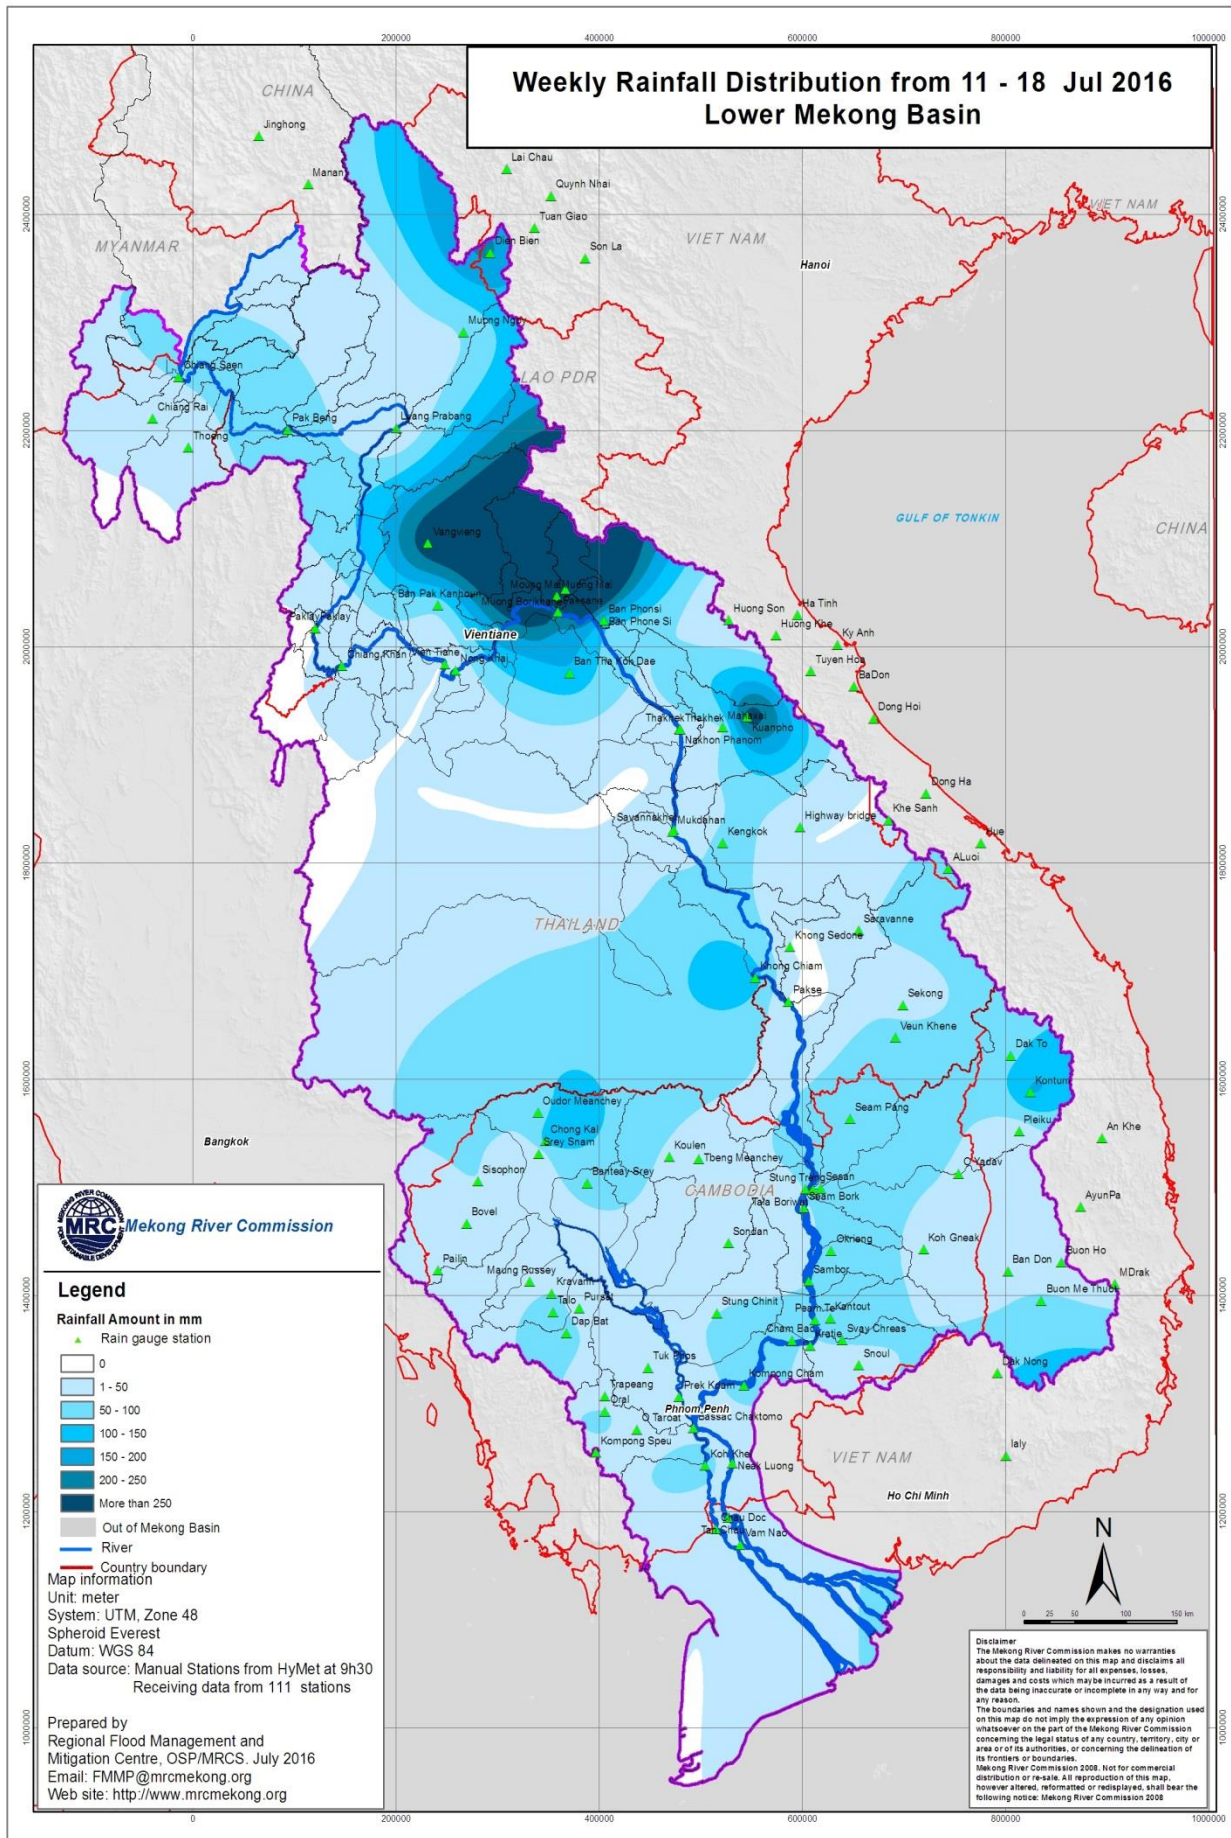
Weekly Rainfall Distribution from 11 - 18 Jul 2016
Lower Mekong Basin

0 200000 400000 600000 800000 1000000

2400000 2200000 2000000 1800000 1600000 1400000 1200000 1000000

CHINA
Jinghong
Manan
MYANMAR
Lai Chau
Quynh Nhai
Tuan Giao
Dien Bien
Son La
VIET NAM
Hanoi
VIET NAM
Muong Ngoy
Chiang Saen
LAO PDR
Chiang Rai
Pak Beng
Luang Prabang
Thoeng
GULF OF TONKIN
CHINA
Vangvieng
Muong Mai
Muong Hai
Ban Pak Kanhoun
Muong Borikhan
Paksane
Ban Phonsi
Ban Phone Si
Huong Son
Ha Tinh
Huong Khe
Ky Anh
Paklay
Vientiane
Chiang Khan
Nong Khai
Ban Tha Kok Dae
Tuyen Hoa
BaDon
Dong Hoi
Thakhek
Mahaxai
Kuanpho
Nakhon Phanom
Dong Ha
Khe Sanh
Savannakhet
Mukdahan
Highway bridge
Hue
Kengkok
ALuoi
THAILAND
Saravanne
Khong Sedone
Khong Chiam
Pakse
Sekong
Veun Khene
Dak To
Kontum
Oudor Meanchey
Seam Pang
Pleiku
An Khe
Bangkok
Chong Kal
Srey Snam
Koulen
Tbeng Meanchey
Sisophon
Banteay Srey
Stung Treng
Sesan
O Yadav
CAMBODIA
Siem Bork
AyunPa
Bovel
Sondan
Oknong
Koh Gneak
Buon Ho
Pailin
Maung Russey
Kravanh
Sambor
Ban Don
MDrak
Talo
Pursat
Buon Me Thuot
Dap Bat
Stung Chinit
Kantout
Cham Bao
Kratie
Svay Chreas
Snoul
Tuk Phos
Trapeang
Dral
Prek Kdam
Kompong Cham
Dak Nong
Phnom Penh
Taroat
Bassac Chaktomo
Kompong Speu
Koh Khel
Neak Luong
VIET NAM
Ialy
Ho Chi Minh
Chau Doc
Tan Chau
Vam Nao

MRC Mekong River Commission

Legend
Rainfall Amount in mm
Rain gauge station
0
1 - 50
50 - 100
100 - 150
150 - 200
200 - 250
More than 250
Out of Mekong Basin
River
Country boundary

Map information
Unit: meter
System: UTM, Zone 48
Spheroid Everest
Datum: WGS 84
Data source: Manual Stations from HyMet at 9h30
Receiving data from 111 stations

Prepared by
Regional Flood Management and Mitigation Centre, OSP/MRCS. July 2016
Email: FMMP@mrcmekong.org
Web site: http://www.mrcmekong.org

N
0 25 50 100 150 km

Disclaimer
The Mekong River Commission makes no warranties about the data delineated on this map and disclaims all responsibility and liability for all expenses, losses, damages and costs which may be incurred as a result of the data being inaccurate or incomplete in any way and for any reason.
The boundaries and names shown and the designation used on this map do not imply the expression of any opinion whatsoever on the part of the Mekong River Commission concerning the legal status of any country, territory, city or area or of its authorities, or concerning the delineation of its frontiers or boundaries.
Mekong River Commission 2008. Not for commercial distribution or re-sale. All reproduction of this map, however altered, reformatted or redisplayed, shall bear the following notice: Mekong River Commission 2008